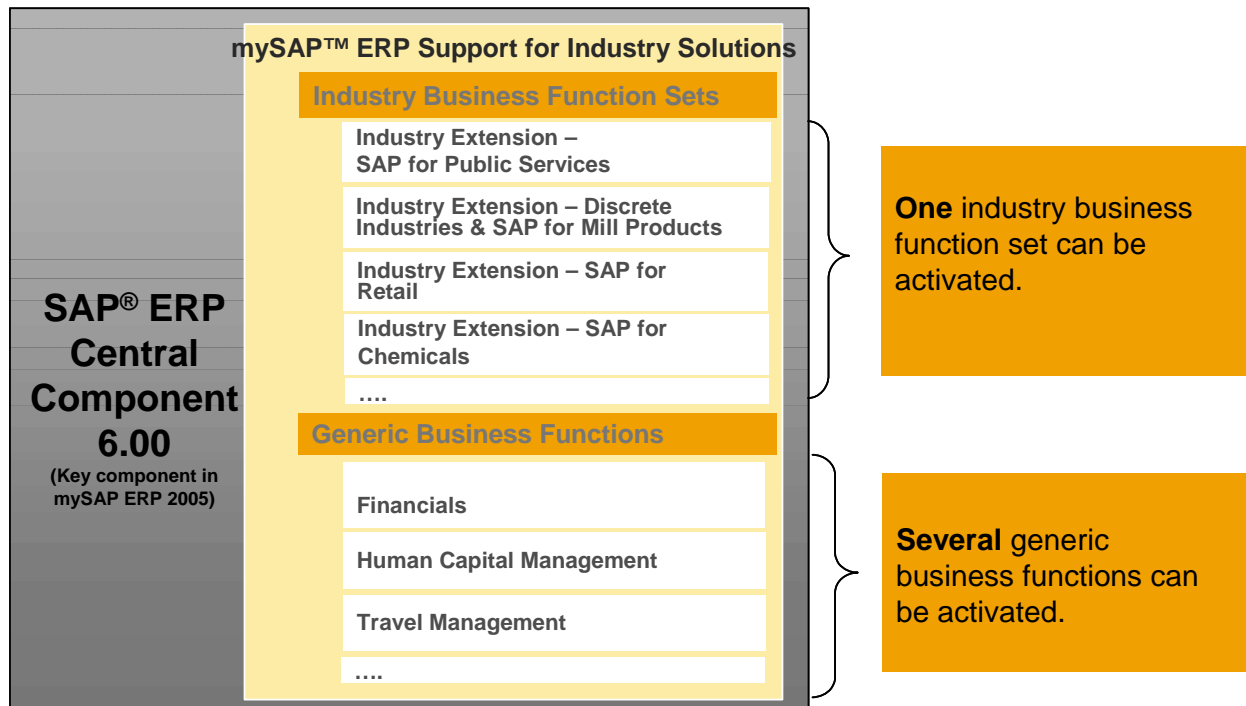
SAP® ERP Central Component 6.00
(Key component in mySAP ERP 2005)

mySAP™ ERP Support for Industry Solutions

Industry Business Function Sets

Industry Extension – SAP for Public Services

Industry Extension – Discrete Industries & SAP for Mill Products

Industry Extension – SAP for Retail

Industry Extension – SAP for Chemicals

….

Generic Business Functions

Financials

Human Capital Management

Travel Management

….

**One** industry business function set can be activated.

**Several** generic business functions can be activated.